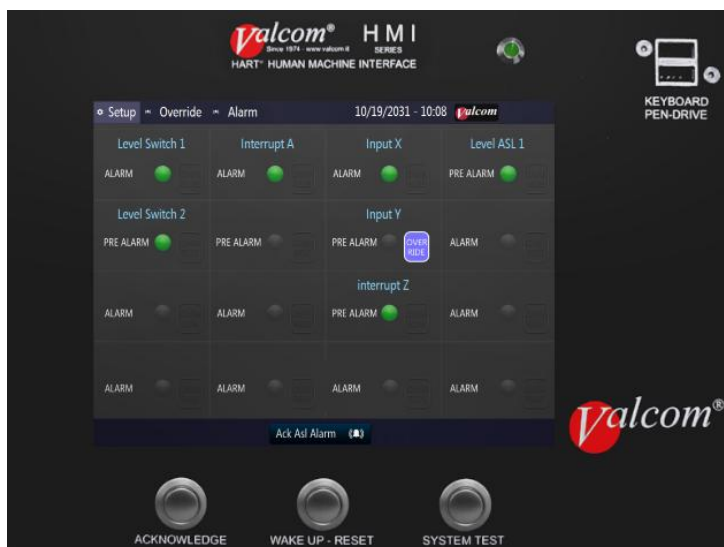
Valcom® HMI
Since 1974 · www.valcom.it SERIES
HART® HUMAN MACHINE INTERFACE

KEYBOARD
PEN-DRIVE

Setup Override Alarm 10/19/2031 - 10:08 Valcom

| Level Switch 1 | Interrupt A | Input X | Level ASL 1 |
|---|---|---|---|
| ALARM | ALARM | ALARM | PRE ALARM |
| Level Switch 2 | | Input Y | |
| PRE ALARM | PRE ALARM | PRE ALARM OVER RIDE | ALARM |
| | | interrupt Z | |
| ALARM | ALARM | PRE ALARM | ALARM |
| ALARM | ALARM | ALARM | ALARM |

Ack Asl Alarm

Valcom®

ACKNOWLEDGE
WAKE UP - RESET
SYSTEM TEST